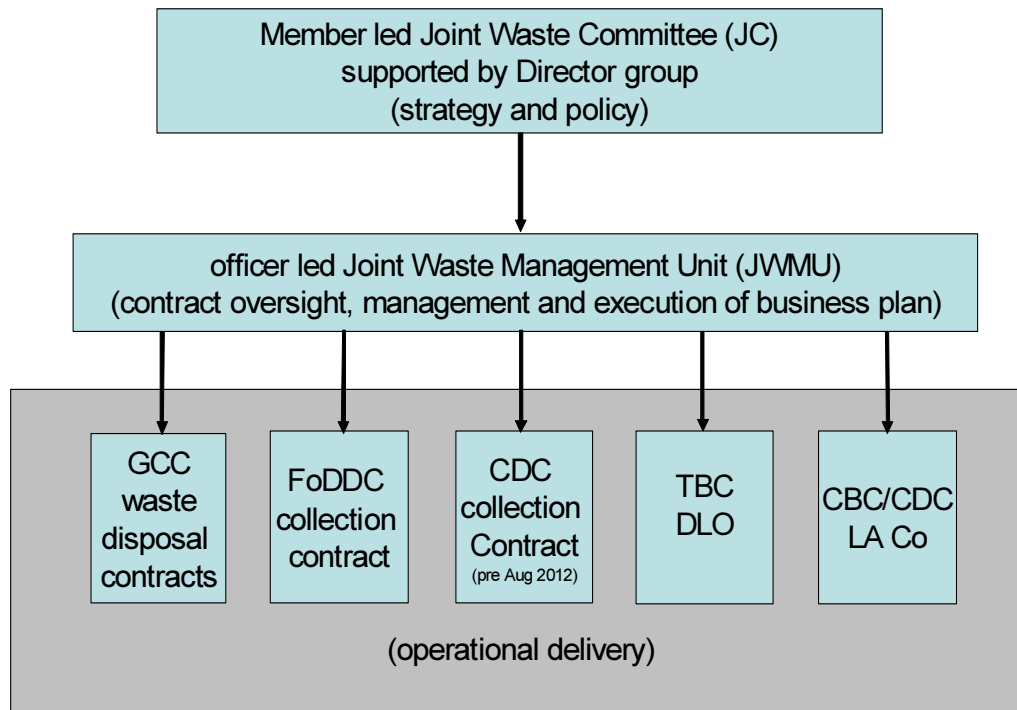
Member led Joint Waste Committee (JC)
supported by Director group
(strategy and policy)

officer led Joint Waste Management Unit (JWMU)
(contract oversight, management and execution of business plan)

GCC waste disposal contracts

FoDDC collection contract

CDC collection Contract (pre Aug 2012)

TBC DLO

CBC/CDC LA Co

(operational delivery)